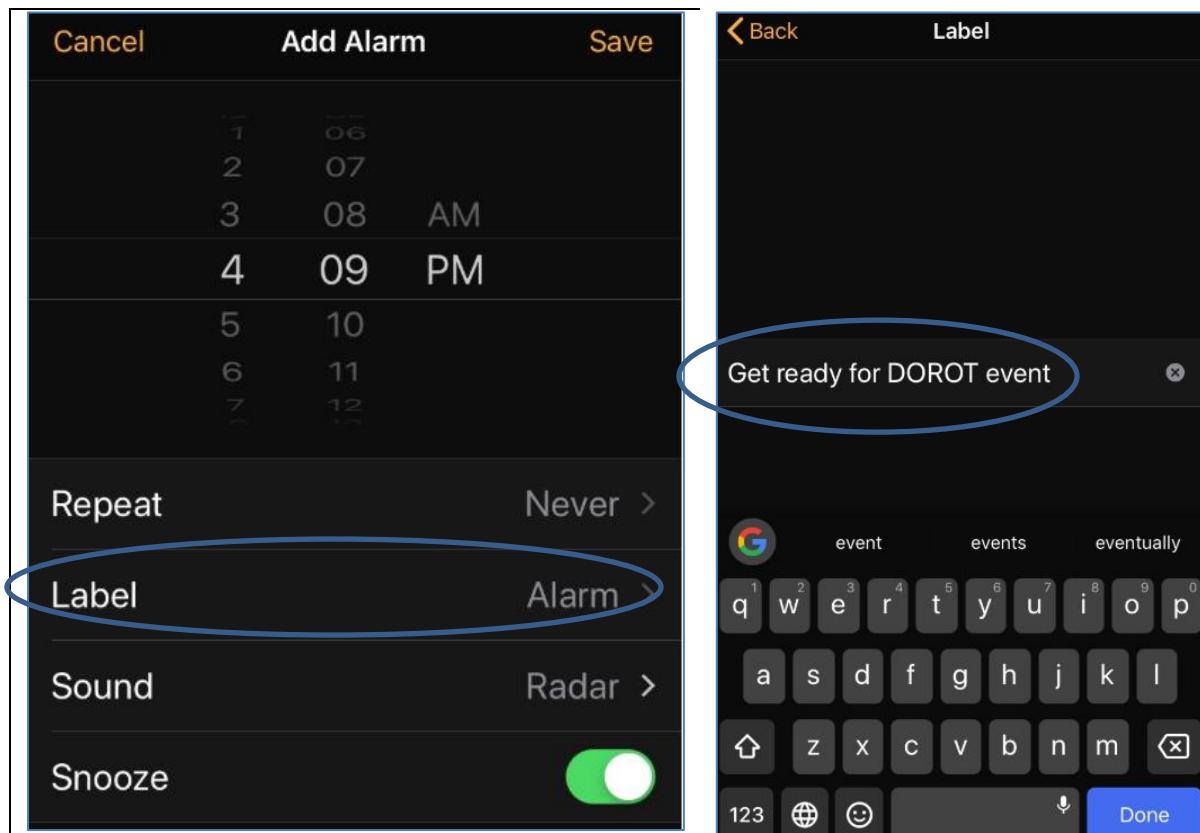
Cancel Add Alarm Save

1 06
2 07
3 08 AM
4 09 PM
5 10
6 11
7 12

Repeat Never >

Label Alarm >

Sound Radar >

Snooze

< Back Label

Get ready for DOROT event

event events eventually

q w e r t y u i o p
1 2 3 4 5 6 7 8 9 0

a s d f g h j k l

z x c v b n m

123 Done